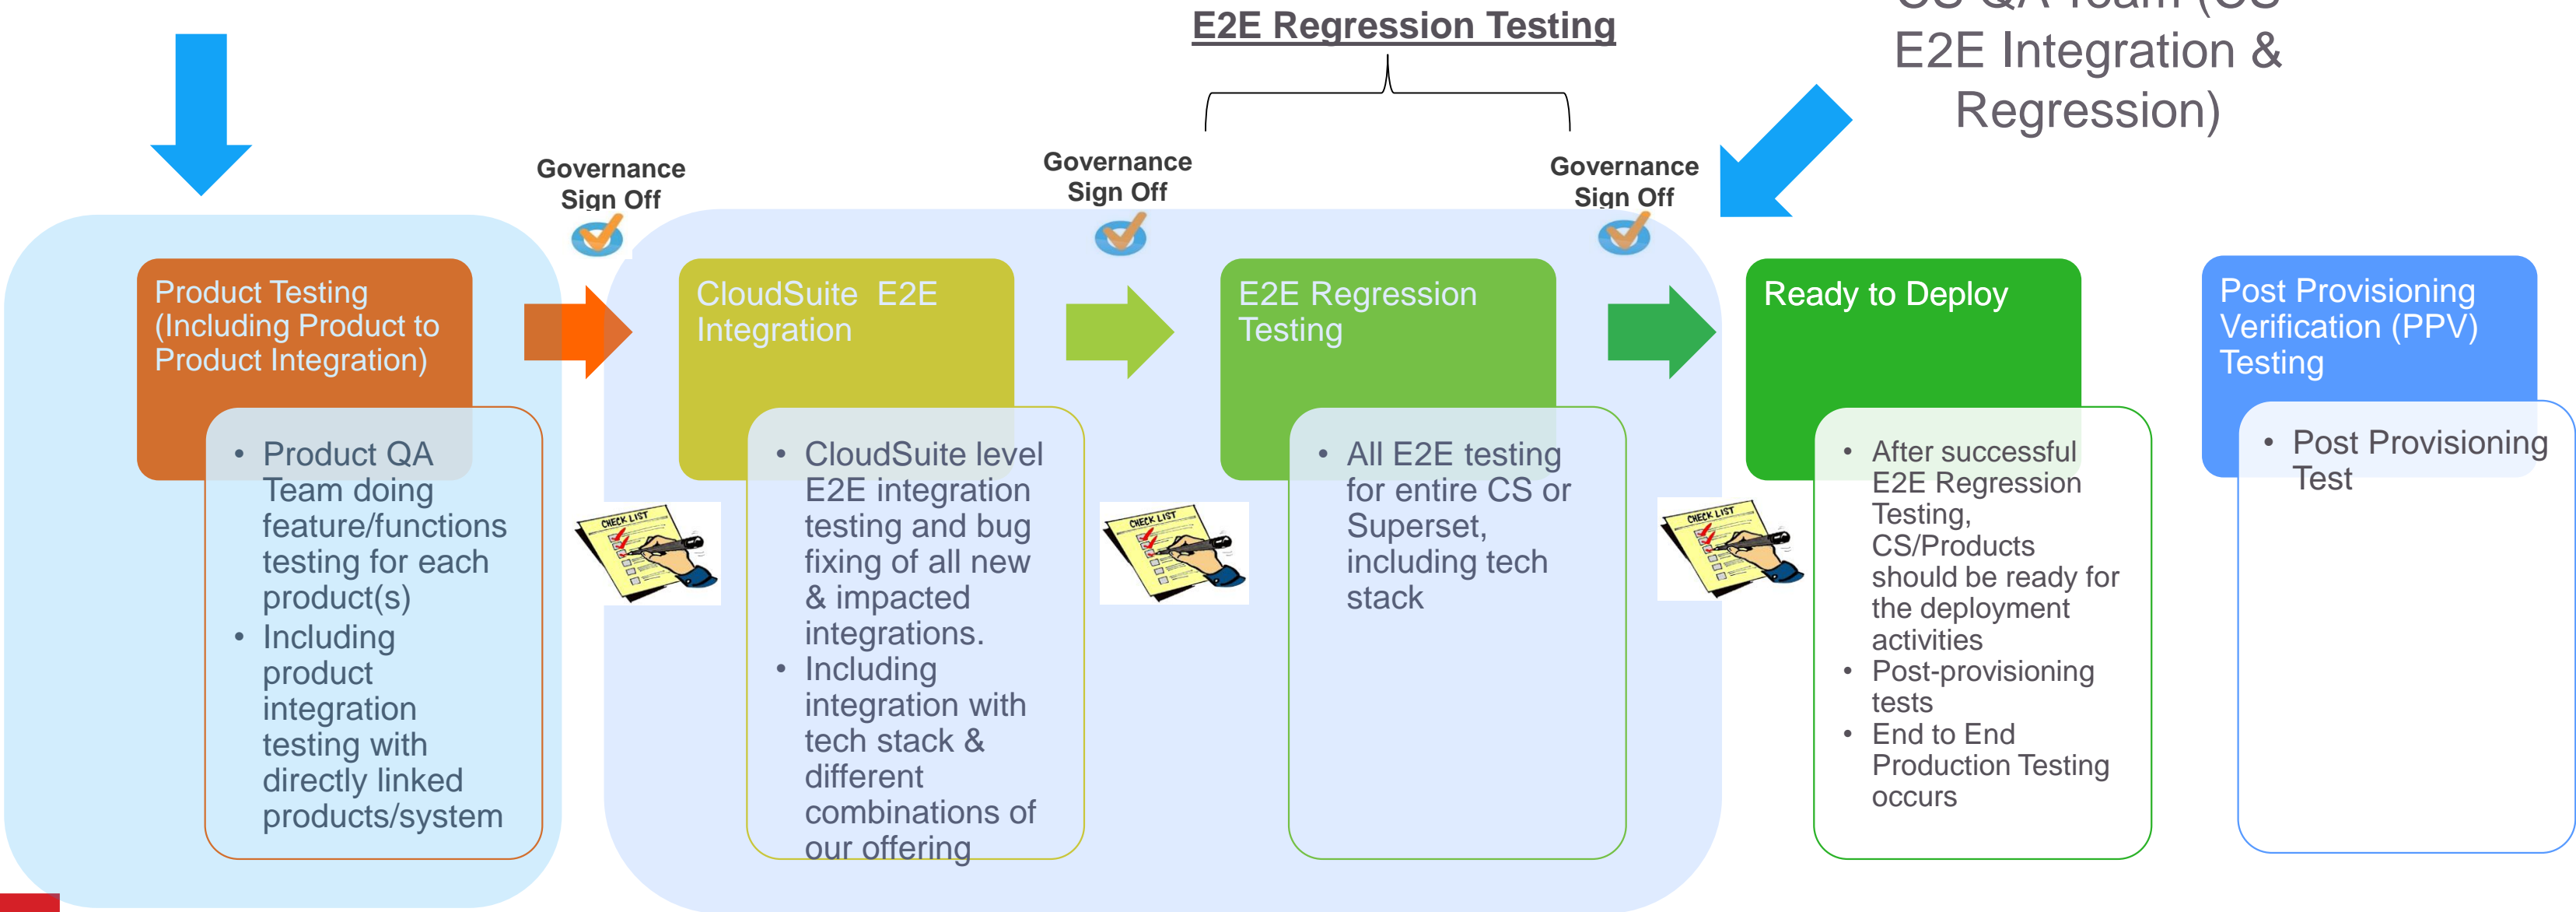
E2E Regression Testing

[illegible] E2E Integration & Regression)

Governance Sign Off

Governance Sign Off

Governance Sign Off

Product Testing (Including Product to Product Integration)

- Product QA Team doing feature/functions testing for each product(s)
- Including product integration testing with directly linked products/system

CHECK LIST

CloudSuite E2E Integration

- CloudSuite level E2E integration testing and bug fixing of all new & impacted integrations.
- Including integration with tech stack & different combinations of our offering

CHECK LIST

E2E Regression Testing

- All E2E testing for entire CS or Superset, including tech stack

CHECK LIST

Ready to Deploy

- After successful E2E Regression Testing, CS/Products should be ready for the deployment activities
- Post-provisioning tests
- End to End Production Testing occurs

Post Provisioning Verification (PPV) Testing

- Post Provisioning Test